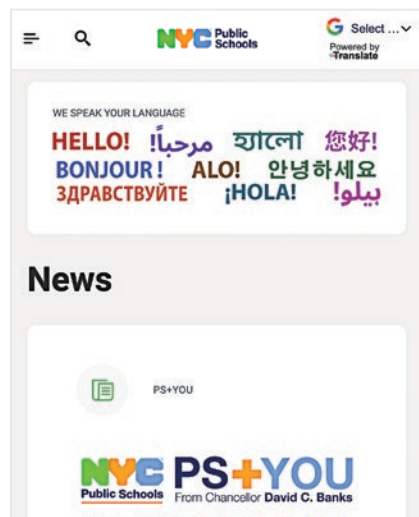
NYC Public Schools

Select ...

Powered by Google Translate

WE SPEAK YOUR LANGUAGE

HELLO! مرحباً! হ্যালো 您好!

BONJOUR! ALO! 안녕하세요

ЗДРАВСТВУЙТЕ ¡HOLA! ہیلو!

News

PS+YOU

NYC Public Schools PS+YOU From Chancellor David C. Banks